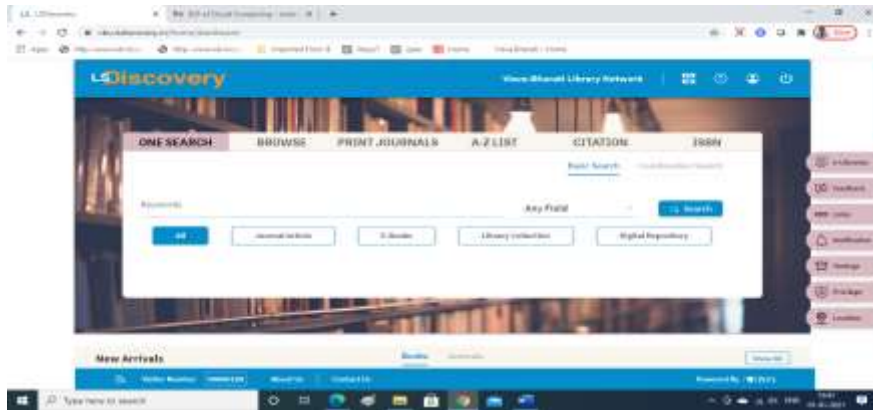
LSDiscovery

Visva-Bharati Library Network

ONE SEARCH
BROWSE
PRINT JOURNALS
A-Z LIST
CITATION
ISSN

Basic Search
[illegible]

Keywords
Any Field
Search

All
Journal Article
E-Books
Library Collection
Digital Repository

New Arrivals
Books
Journals
View All

Visitor Number
About Us
Contact Us
Powered By

Type here to search